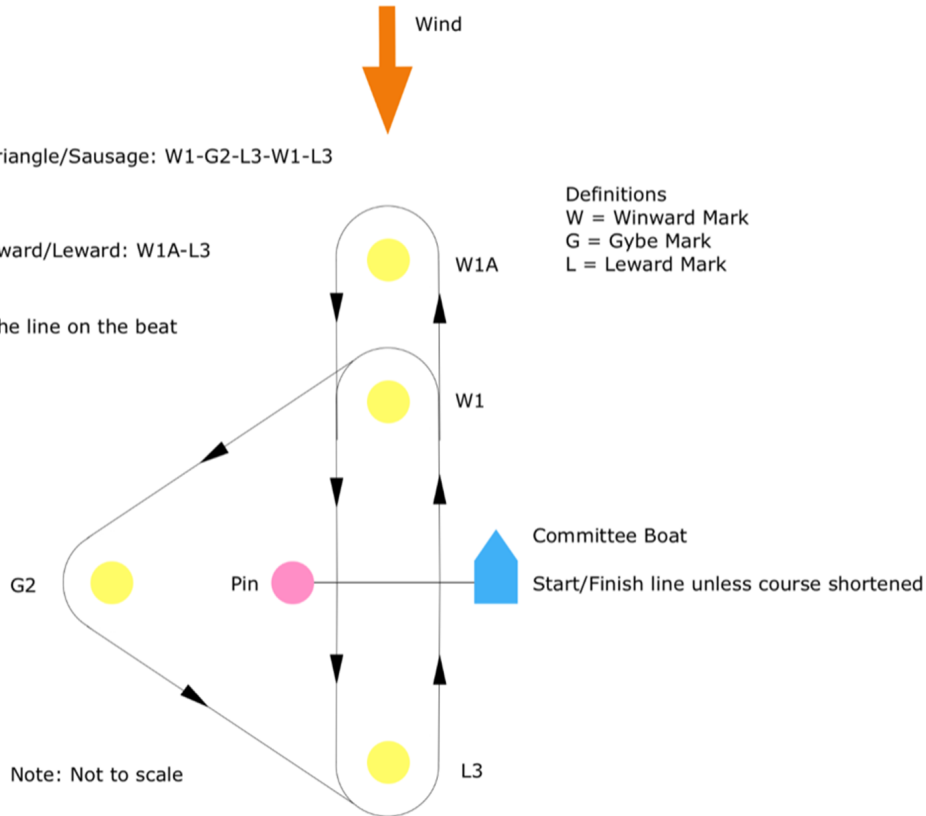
Wind

riangle/Sausage: W1-G2-L3-W1-L3

ward/Leward: W1A-L3

he line on the beat

Definitions
W = Winward Mark
G = Gybe Mark
L = Leward Mark

W1A

W1

Committee Boat

G2

Pin

Start/Finish line unless course shortened

Note: Not to scale

L3